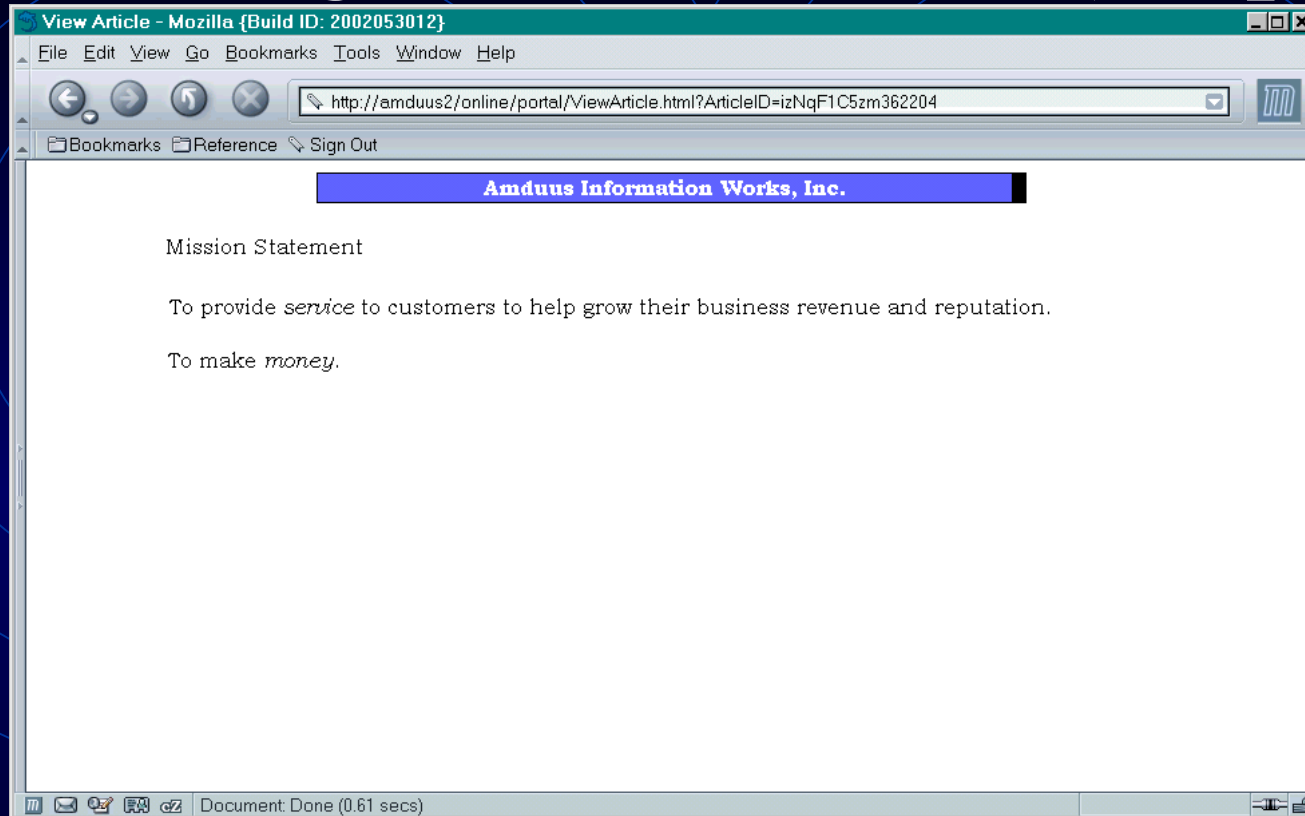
View Article - Mozilla {Build ID: 2002053012}

File Edit View Go Bookmarks Tools Window Help

http://amduus2/online/portal/ViewArticle.html?ArticleID=izNqF1C5zm362204

Bookmarks Reference Sign Out

Amduus Information Works, Inc.

Mission Statement

To provide *service* to customers to help grow their business revenue and reputation.

To make *money*.

Document: Done (0.61 secs)